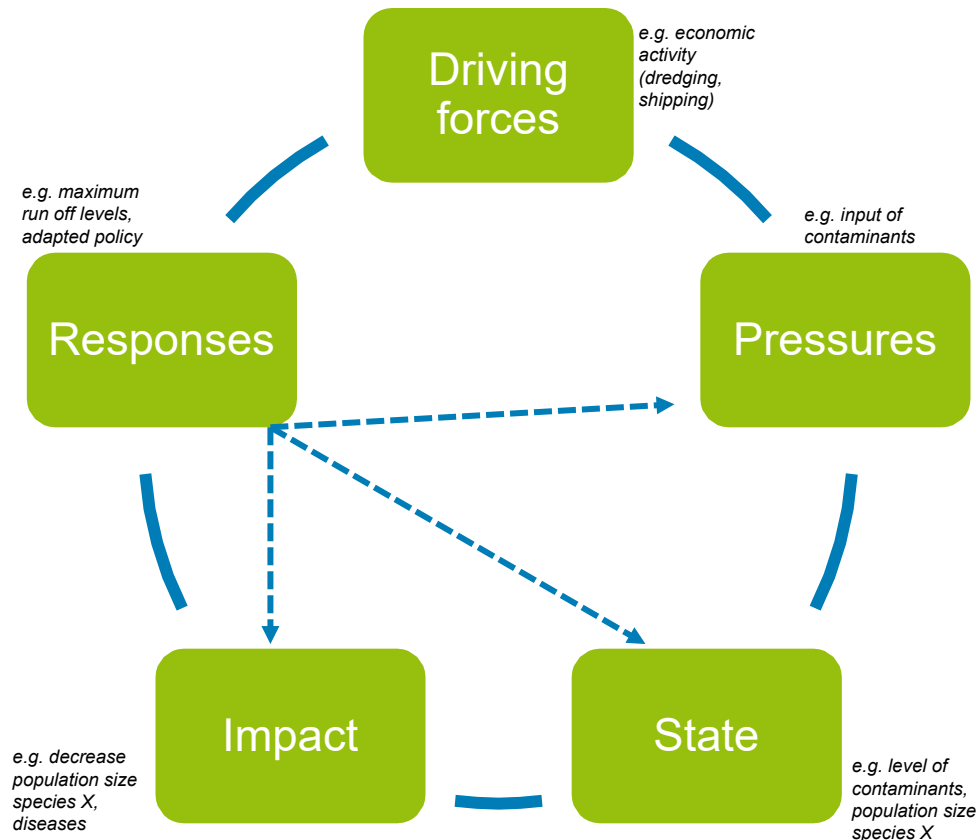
Driving forces

e.g. economic activity (dredging, shipping)

e.g. maximum run off levels, adapted policy

e.g. input of contaminants

Responses

Pressures

Impact

State

e.g. decrease population size species X, diseases

e.g. level of contaminants, population size species X